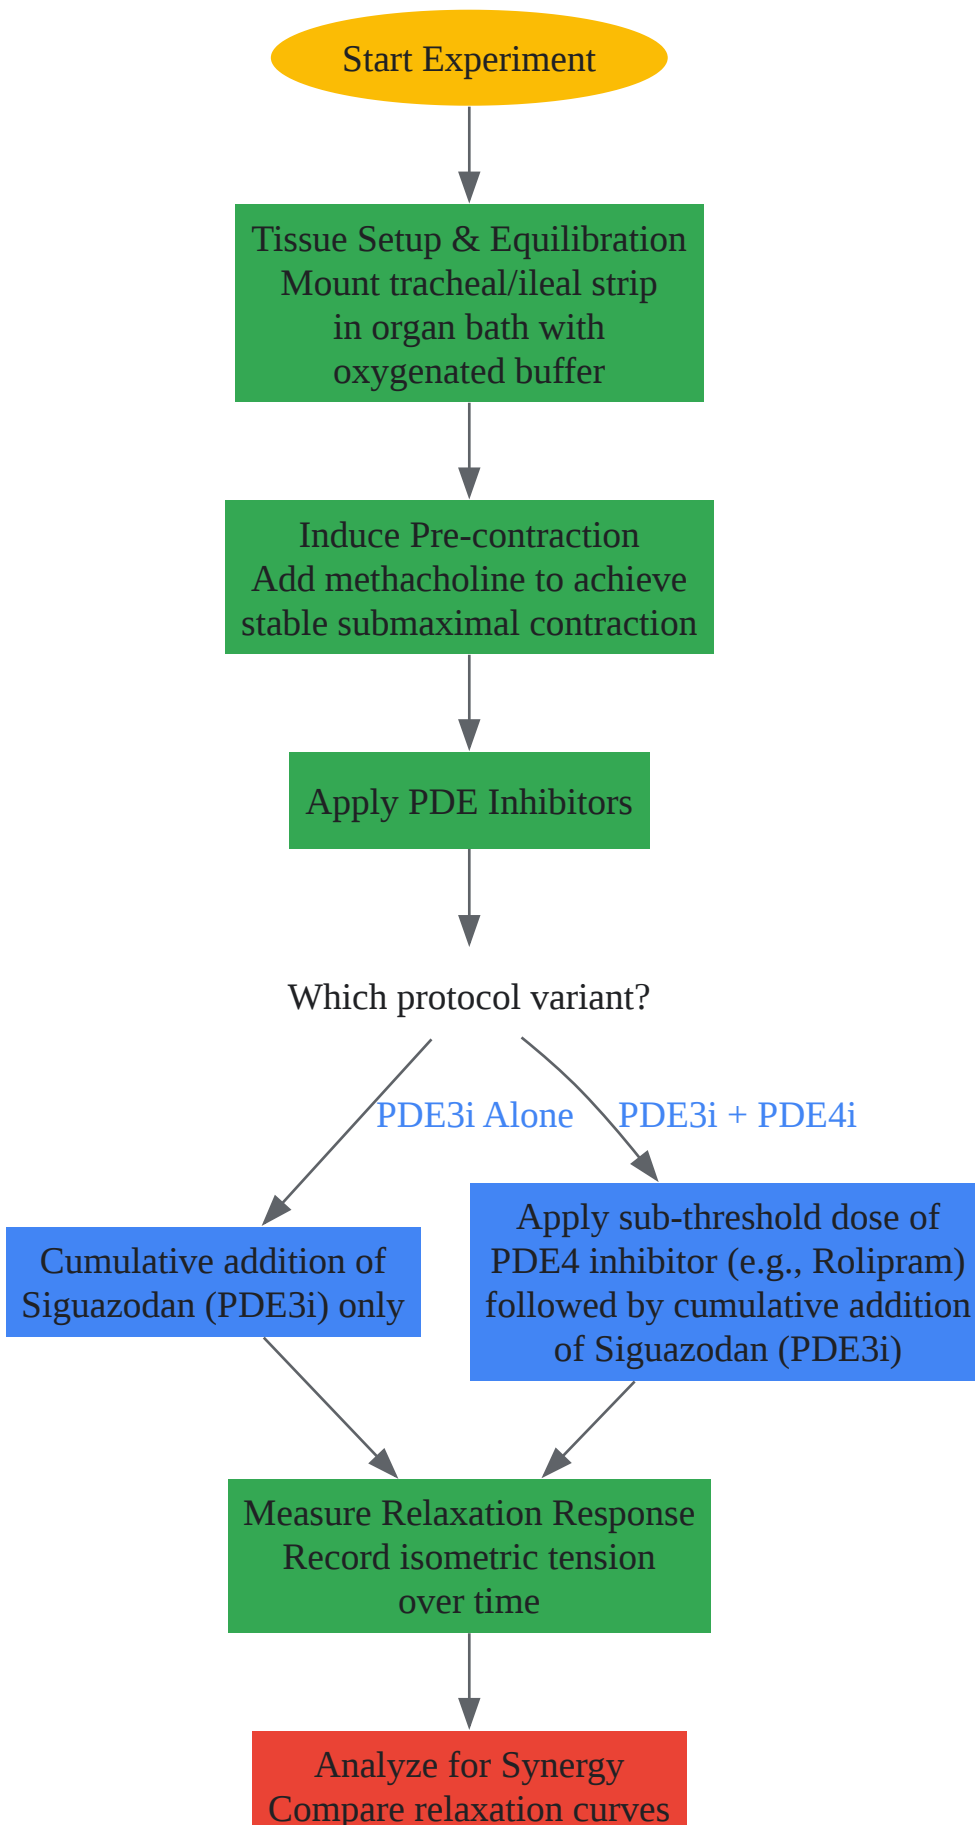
Start Experiment

Tissue Setup & Equilibration
Mount tracheal/ileal strip in organ bath with oxygenated buffer

Induce Pre-contraction
Add methacholine to achieve stable submaximal contraction

Apply PDE Inhibitors

Which protocol variant?

PDE3i Alone

PDE3i + PDE4i

Cumulative addition of Siguazodan (PDE3i) only

Apply sub-threshold dose of PDE4 inhibitor (e.g., Rolipram) followed by cumulative addition of Siguazodan (PDE3i)

Measure Relaxation Response
Record isometric tension over time

Analyze for Synergy
Compare relaxation curves